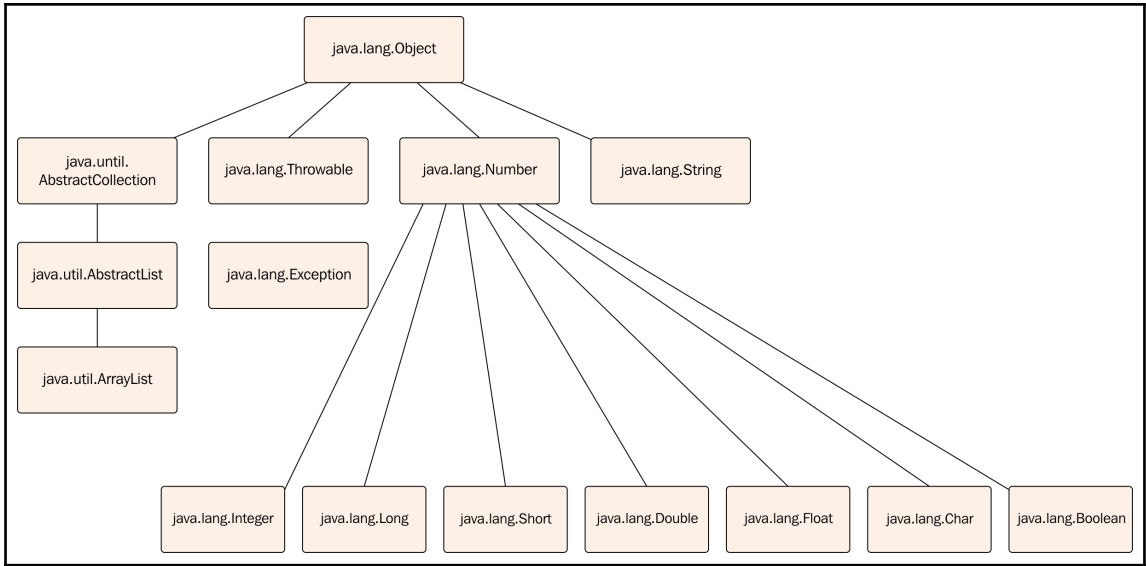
java.lang.Object

java.until.
AbstractCollection

java.lang.Throwable

java.lang.Number

java.lang.String

java.util.AbstractList

java.lang.Exception

java.util.ArrayList

java.lang.Integer

java.lang.Long

java.lang.Short

java.lang.Double

java.lang.Float

java.lang.Char

java.lang.Boolean